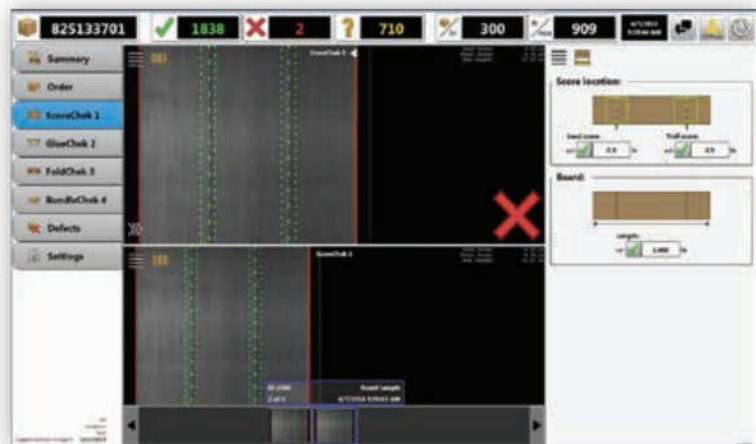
825133701 1838 2 710 300 909

Summary
Order
ScoreChek 1
GlueChek 2
FoldChek 3
BundleChek 4
Defects
Settings

ScoreChek 1
ScoreChek 2

Score location:
Lead score
Trail score
Board:
Length

Event length